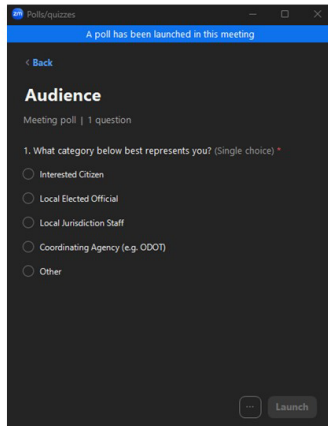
Polls/quizzes

A poll has been launched in this meeting

< Back

Audience

Meeting poll | 1 question

1. What category below best represents you? (Single choice) *

Interested Citizen

Local Elected Official

Local Jurisdiction Staff

Coordinating Agency (e.g. ODOT)

Other

...

Launch